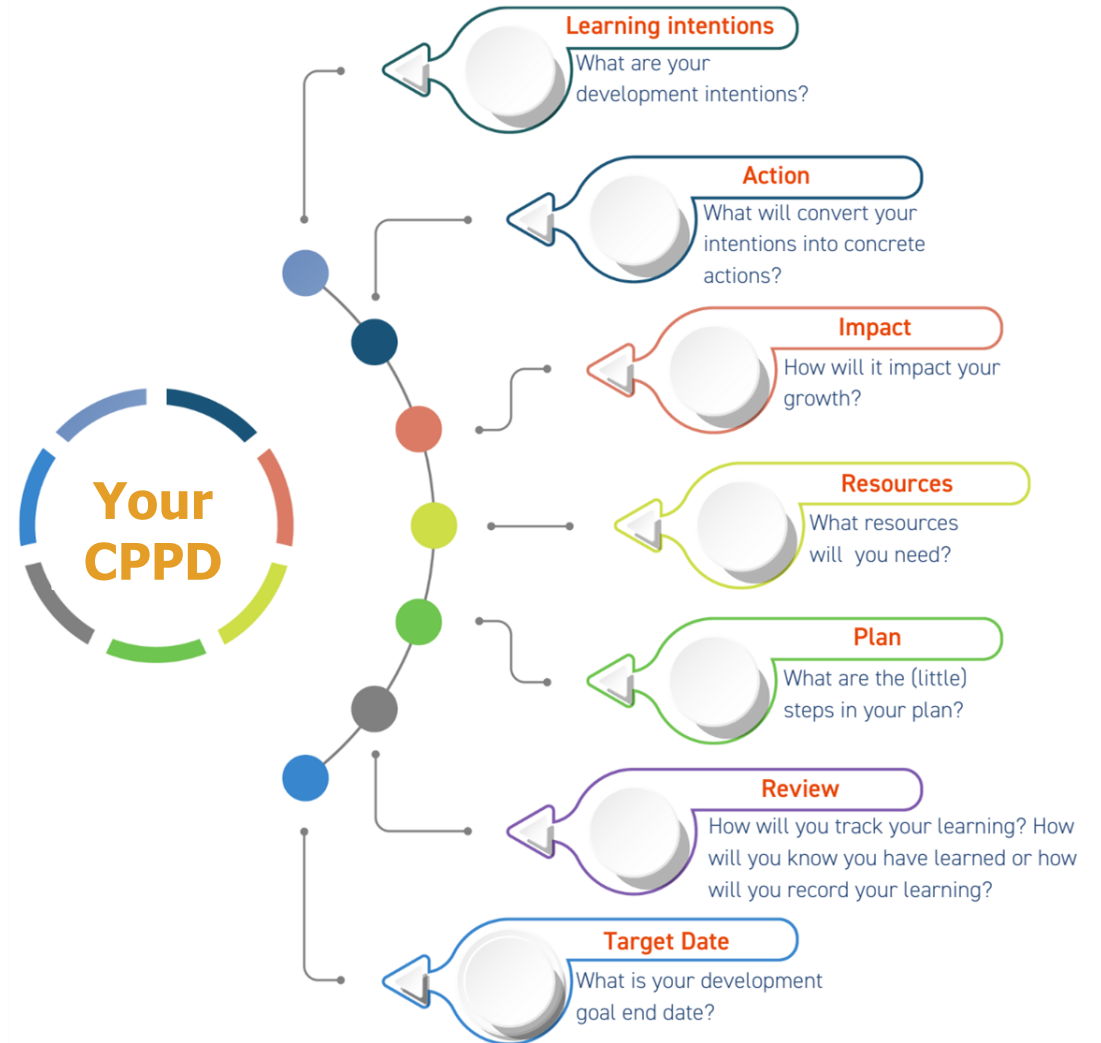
Your CPPD

Learning intentions
What are your development intentions?

Action
What will convert your intentions into concrete actions?

Impact
How will it impact your growth?

Resources
What resources will you need?

Plan
What are the (little) steps in your plan?

Review
How will you track your learning? How will you know you have learned or how will you record your learning?

Target Date
What is your development goal end date?